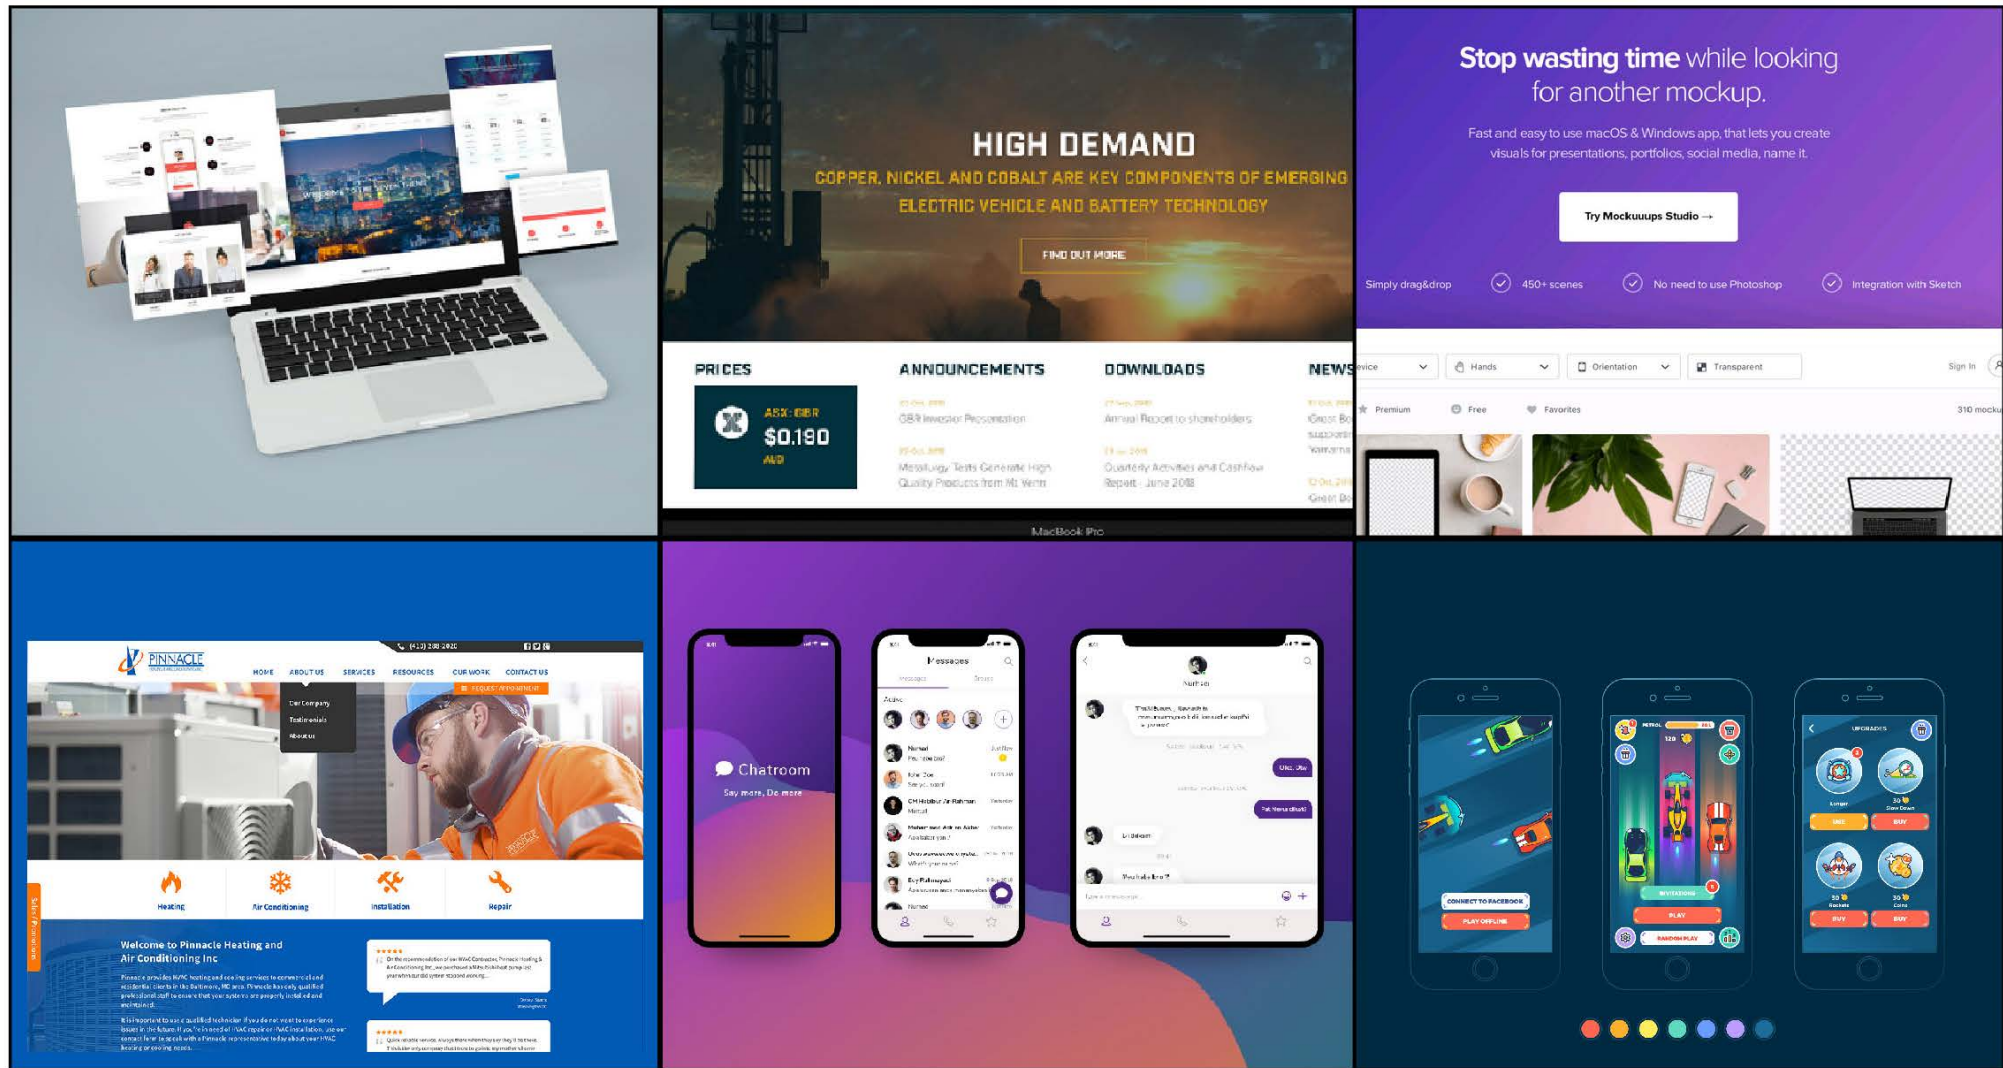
HIGH DEMAND

COPPER, NICKEL AND COBALT ARE KEY COMPONENTS OF EMERGING ELECTRIC VEHICLE AND BATTERY TECHNOLOGY

FIND OUT MORE

PRICES

ASX: GBR
$0.190
AUD

ANNOUNCEMENTS

GBR Investor Presentation

Metallurgy Tests Generate High Quality Products from Mt Venn

DOWNLOADS

Annual Report to shareholders

Quarterly Activities and Cashflow Report - June 2018

NEWS

MacBook Pro

Stop wasting time while looking for another mockup.

Fast and easy to use macOS & Windows app, that lets you create visuals for presentations, portfolios, social media, name it.

Try Mockuuups Studio →

Simply drag&drop
450+ scenes
No need to use Photoshop
Integration with Sketch

evice
Hands
Orientation
Transparent
Sign In

Premium
Free
Favorites
310 mocku

PINNACLE

(410) 288-2020

HOME
ABOUT US
SERVICES
RESOURCES
OUR WORK
CONTACT US

REQUEST APPOINTMENT

Our Company
Testimonials
About us

Heating
Air Conditioning
Installation
Repair

Welcome to Pinnacle Heating and Air Conditioning Inc

Chatroom
Say more, Do more

Messages

Nathan

CONNECT TO FACEBOOK
PLAY OFFLINE

PLAY
RANDOM PLAY

UPGRADES
BUY
BUY
BUY